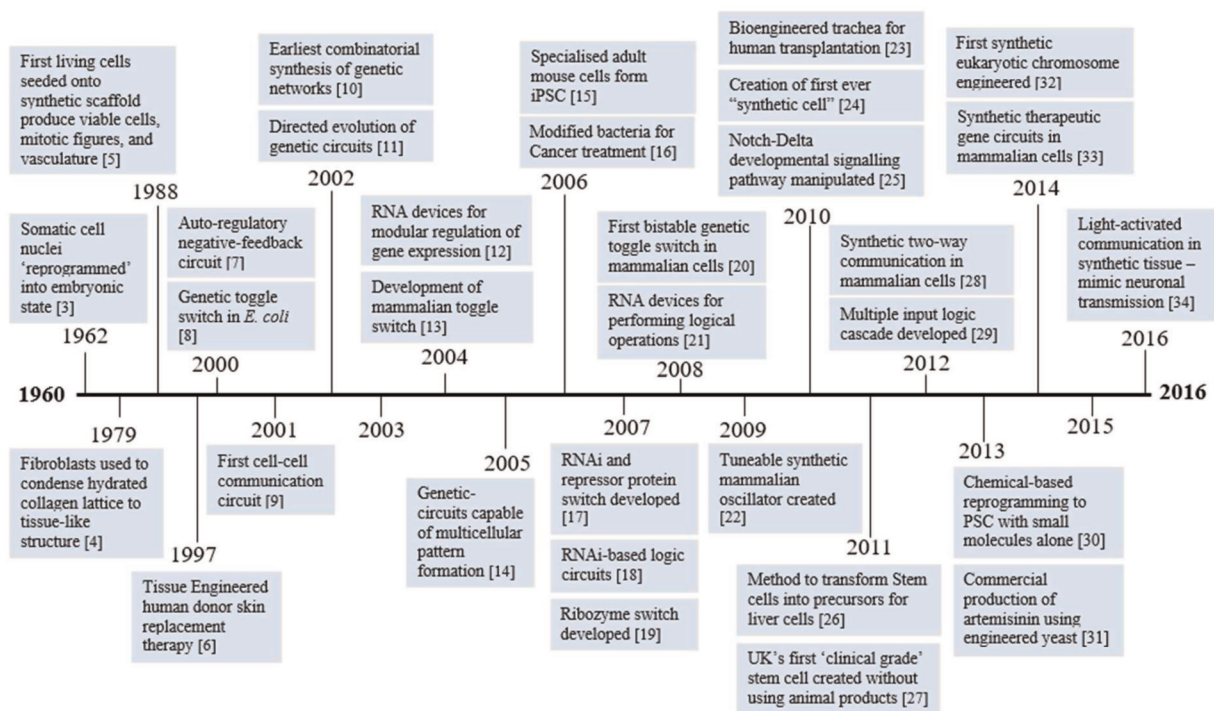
First living cells seeded onto synthetic scaffold produce viable cells, mitotic figures, and vasculature [5]

1988

Earliest combinatorial synthesis of genetic networks [10]

Directed evolution of genetic circuits [11]

2002

Specialised adult mouse cells form iPSC [15]

Modified bacteria for Cancer treatment [16]

2006

Bioengineered trachea for human transplantation [23]

Creation of first ever "synthetic cell" [24]

Notch-Delta developmental signalling pathway manipulated [25]

2010

First synthetic eukaryotic chromosome engineered [32]

Synthetic therapeutic gene circuits in mammalian cells [33]

2014

Somatic cell nuclei 'reprogrammed' into embryonic state [3]

1962

Auto-regulatory negative-feedback circuit [7]

Genetic toggle switch in *E. coli* [8]

2000

RNA devices for modular regulation of gene expression [12]

Development of mammalian toggle switch [13]

2004

First bistable genetic toggle switch in mammalian cells [20]

RNA devices for performing logical operations [21]

2008

Synthetic two-way communication in mammalian cells [28]

Multiple input logic cascade developed [29]

2012

Light-activated communication in synthetic tissue – mimic neuronal transmission [34]

2016

1960

2016

1979

Fibroblasts used to condense hydrated collagen lattice to tissue-like structure [4]

1997

Tissue Engineered human donor skin replacement therapy [6]

2001

First cell-cell communication circuit [9]

2003

2005

Genetic-circuits capable of multicellular pattern formation [14]

2007

RNAi and repressor protein switch developed [17]

RNAi-based logic circuits [18]

Ribozyme switch developed [19]

2009

Tuneable synthetic mammalian oscillator created [22]

2011

Method to transform Stem cells into precursors for liver cells [26]

UK's first 'clinical grade' stem cell created without using animal products [27]

2013

Chemical-based reprogramming to PSC with small molecules alone [30]

Commercial production of artemisinin using engineered yeast [31]

2015